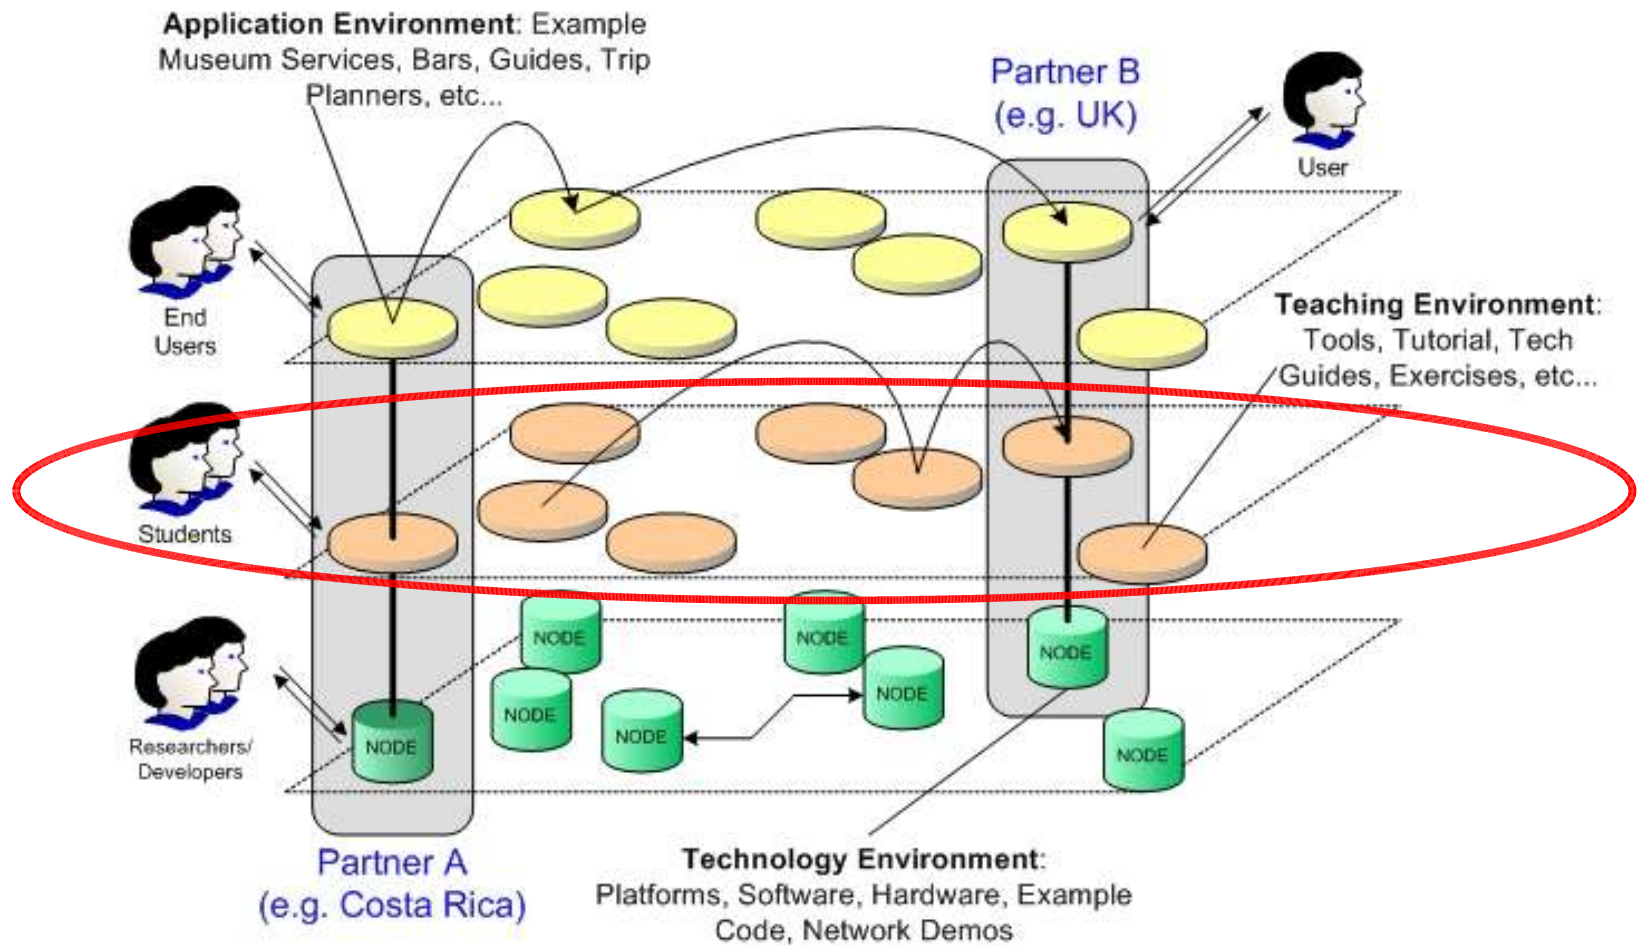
**Application Environment**: Example Museum Services, Bars, Guides, Trip Planners, etc...

Partner B (e.g. UK)

User

End Users

**Teaching Environment**: Tools, Tutorial, Tech Guides, Exercises, etc...

Students

NODE

NODE

NODE

NODE

NODE

NODE

NODE

NODE

Researchers/ Developers

Partner A (e.g. Costa Rica)

**Technology Environment**: Platforms, Software, Hardware, Example Code, Network Demos